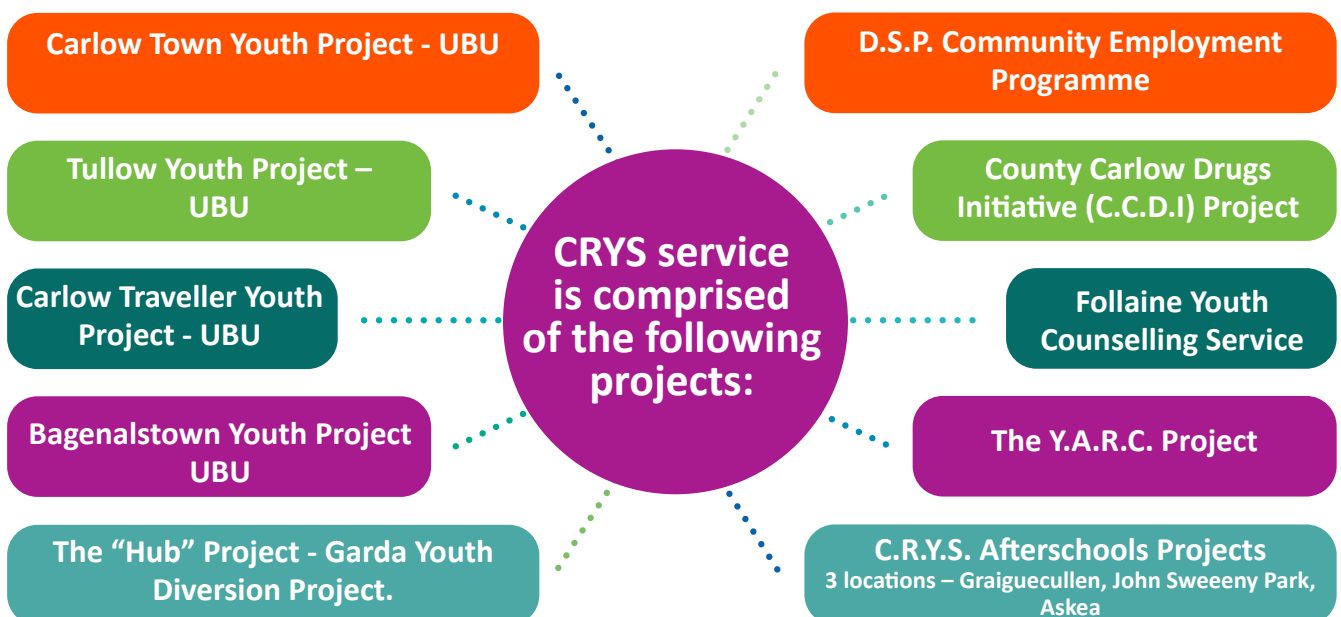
CRYS service is comprised of the following projects:

Carlow Town Youth Project - UBU

Tullow Youth Project – UBU

Carlow Traveller Youth Project - UBU

Bagenalstown Youth Project UBU

The “Hub” Project - Garda Youth Diversion Project.

D.S.P. Community Employment Programme

County Carlow Drugs Initiative (C.C.D.I) Project

Follaine Youth Counselling Service

The Y.A.R.C. Project

C.R.Y.S. Afterschools Projects
3 locations – Graiguecullen, John Sweeeny Park, Askea